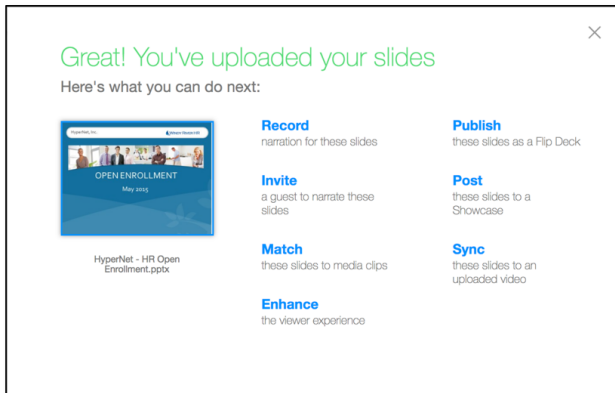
×

Great! You've uploaded your slides

Here's what you can do next:

HyperNet, Inc.

Human Resources

OPEN ENROLLMENT

May 2015

HyperNet - HR Open Enrollment.pptx

Record
narration for these slides

Invite
a guest to narrate these slides

Match
these slides to media clips

Enhance
the viewer experience

Publish
these slides as a Flip Deck

Post
these slides to a Showcase

Sync
these slides to an uploaded video